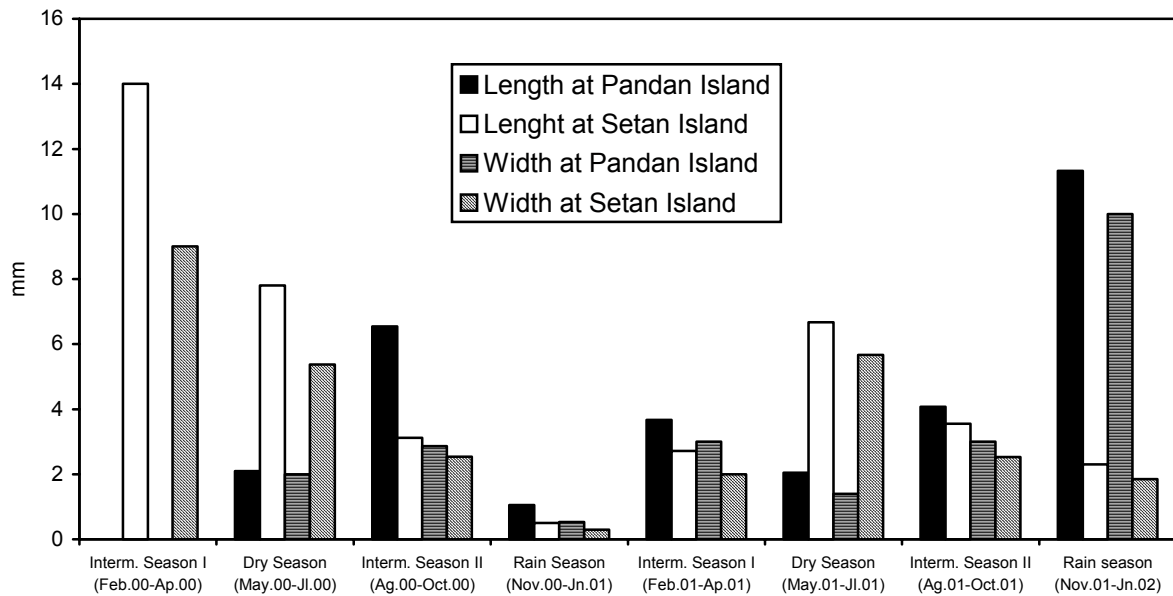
16
14
12
10
8
6
4
2
0

mm

Length at Pandan Island
Lenght at Setan Island
Width at Pandan Island
Width at Setan Island

Interm. Season I (Feb.00-Ap.00)
Dry Season (May.00-Jl.00)
Interm. Season II (Ag.00-Oct.00)
Rain Season (Nov.00-Jn.01)
Interm. Season I (Feb.01-Ap.01)
Dry Season (May.01-Jl.01)
Interm. Season II (Ag.01-Oct.01)
Rain season (Nov.01-Jn.02)